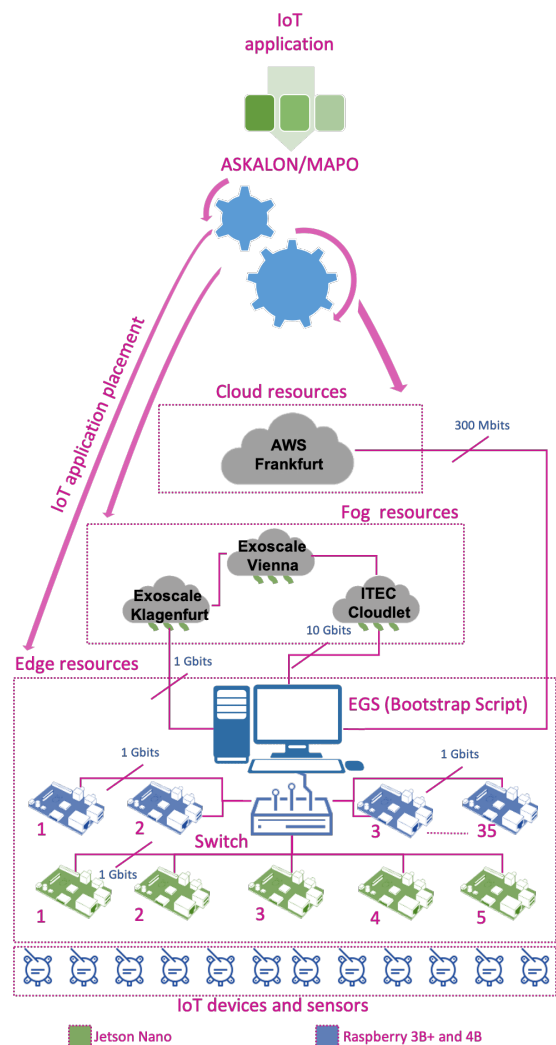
IoT application

ASKALON/MAPO

IoT application placement

Cloud resources

AWS Frankfurt

300 Mbits

Fog resources

Exoscale Vienna

Exoscale Klagenfurt

ITEC Cloudlet

10 Gbits

Edge resources

1 Gbits

EGS (Bootstrap Script)

1 Gbits

1 Gbits

1

2

Switch

3

35

1 Gbits

1

2

3

4

5

IoT devices and sensors

Jetson Nano

Raspberry 3B+ and 4B